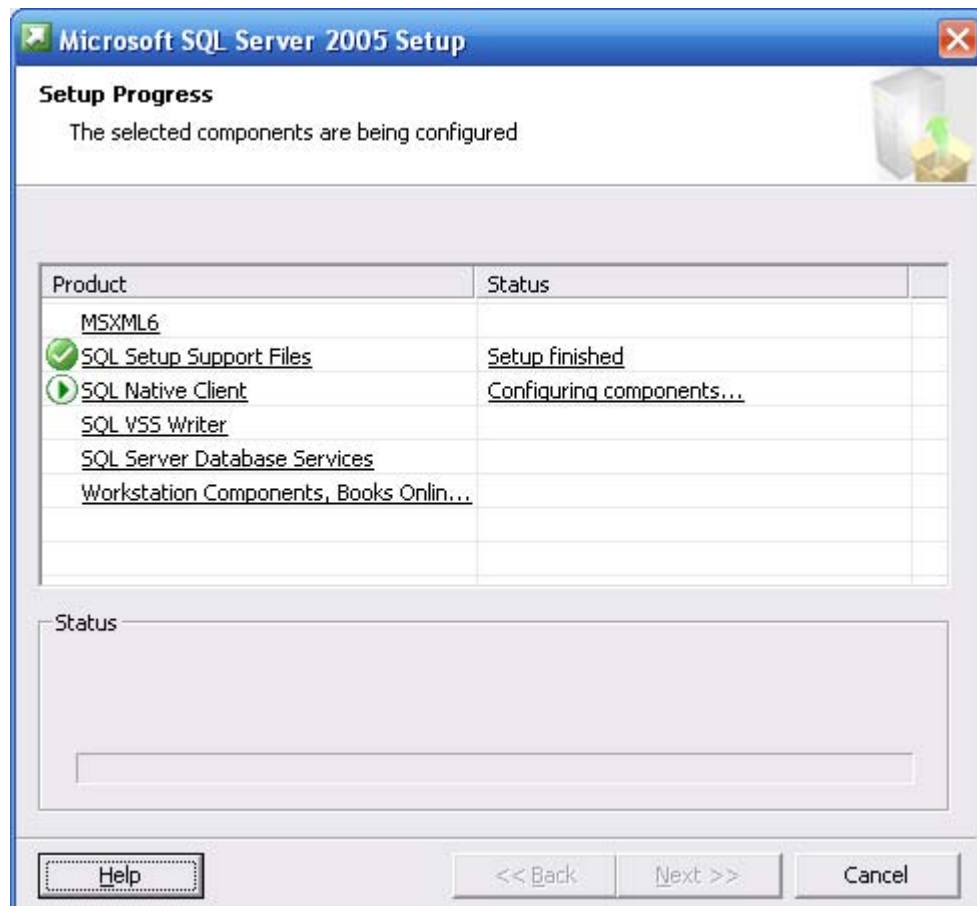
Microsoft SQL Server 2005 Setup

Setup Progress

The selected components are being configured

| Product | Status |
|---|---|
| MSXML6 | |
| SQL Setup Support Files | Setup finished |
| SQL Native Client | Configuring components... |
| SQL VSS Writer | |
| SQL Server Database Services | |
| Workstation Components, Books Onlin... | |

Status

Help

<< Back

Next >>

Cancel